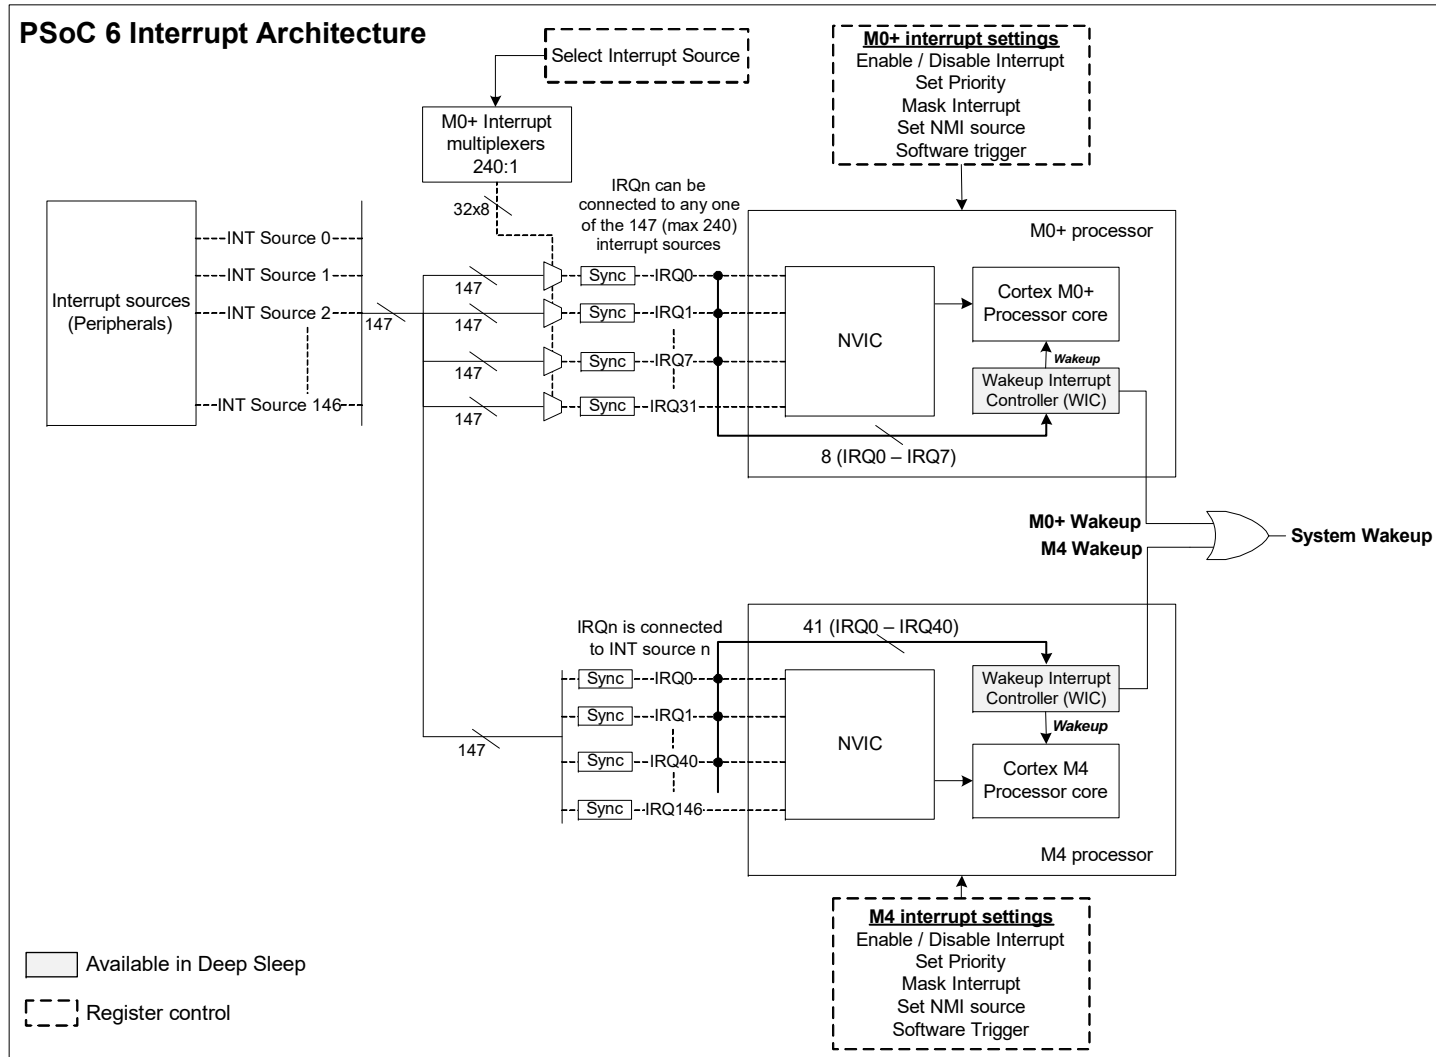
PSoC 6 Interrupt Architecture

Select Interrupt Source

M0+ Interrupt multiplexers 240:1

M0+ interrupt settings
Enable / Disable Interrupt
Set Priority
Mask Interrupt
Set NMI source
Software trigger

32x8

IRQn can be connected to any one of the 147 (max 240) interrupt sources

M0+ processor

Interrupt sources (Peripherals)

INT Source 0
INT Source 1
INT Source 2
INT Source 146

147
147
147
147
147

Sync IRQ0
Sync IRQ1
Sync IRQ7
Sync IRQ31

NVIC

Cortex M0+ Processor core

Wakeup

Wakeup Interrupt Controller (WIC)

8 (IRQ0 – IRQ7)

M0+ Wakeup
M4 Wakeup
System Wakeup

IRQn is connected to INT source n

41 (IRQ0 – IRQ40)

Sync IRQ0
Sync IRQ1
Sync IRQ40
Sync IRQ146

147

NVIC

Wakeup Interrupt Controller (WIC)

Wakeup

Cortex M4 Processor core

M4 processor

M4 interrupt settings
Enable / Disable Interrupt
Set Priority
Mask Interrupt
Set NMI source
Software Trigger

Available in Deep Sleep

Register control